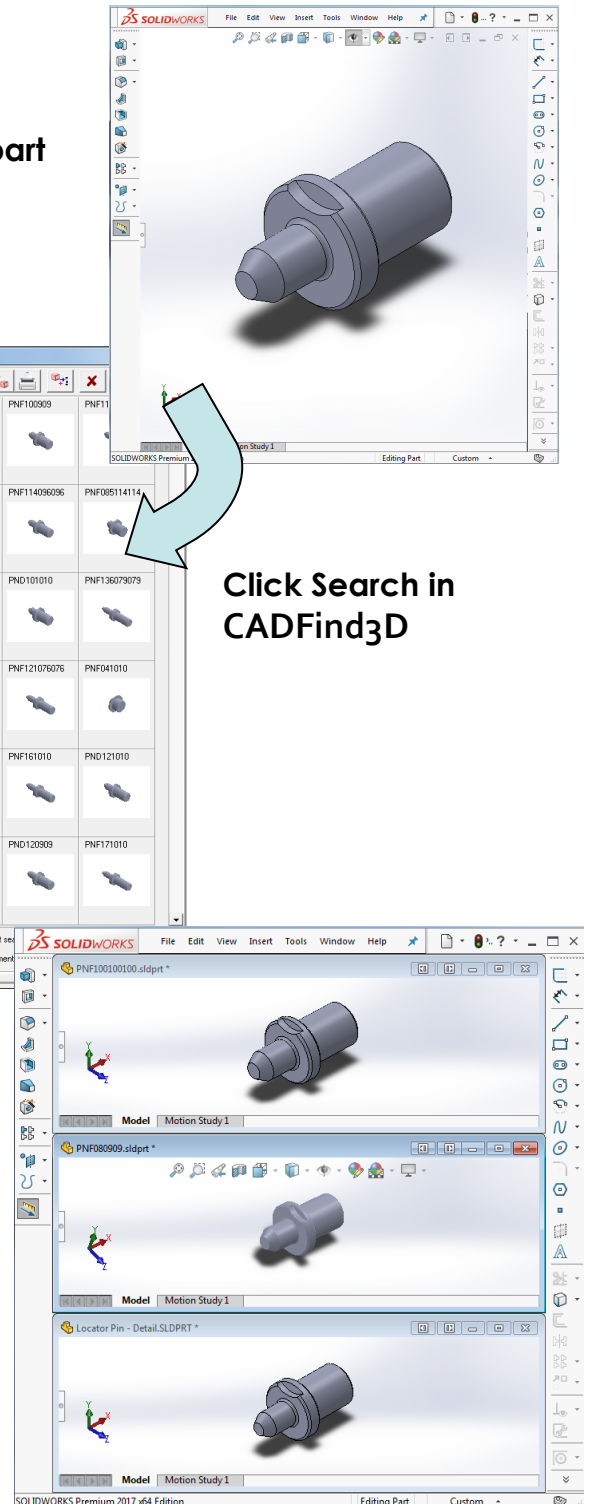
part

SOLIDWORKS File Edit View Insert Tools Window Help

tion Study 1

SOLIDWORKS Premium

Editing Part Custom

PNF100909 PNF11

PNF114096096 PNF085114114

PND101010 PNF136079079

PNF121076076 PNF041010

PNF161010 PND121010

PND120909 PNF171010

Click Search in CADFind3D

SOLIDWORKS File Edit View Insert Tools Window Help

PNF100100100.sldprt *

Model Motion Study 1

PNF080909.sldprt *

Model Motion Study 1

Locator Pin - Detail.SLDPRT *

Model Motion Study 1

SOLIDWORKS Premium 2017 x64 Edition Editing Part Custom